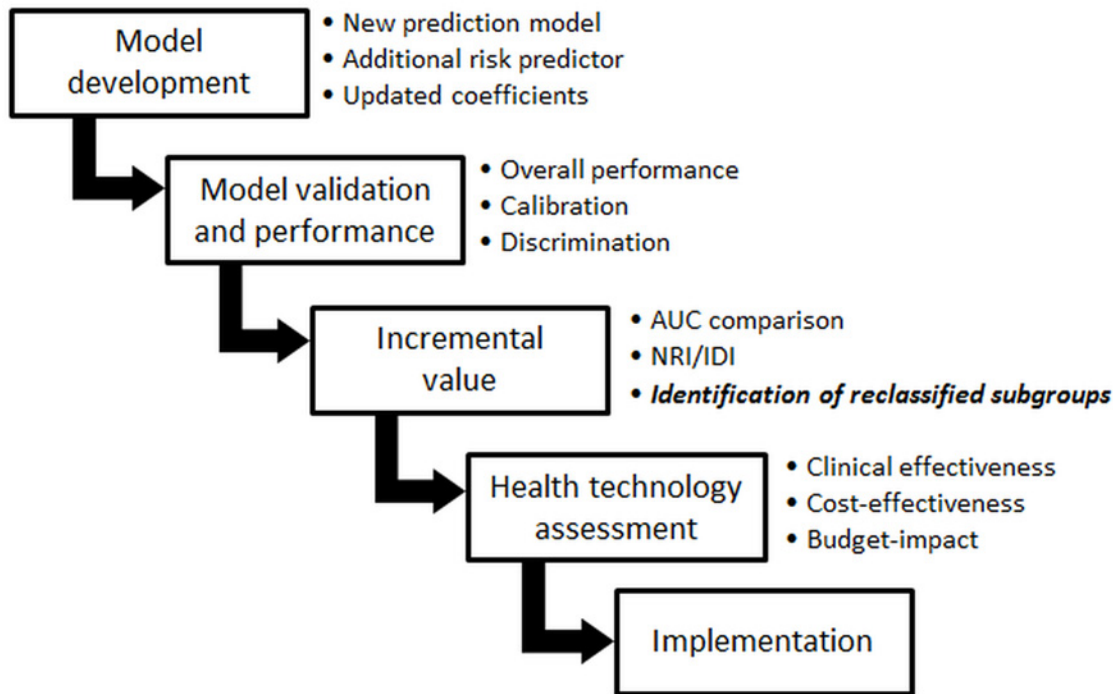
Model development

- New prediction model
- Additional risk predictor
- Updated coefficients

Model validation and performance

- Overall performance
- Calibration
- Discrimination

Incremental value

- AUC comparison
- NRI/IDI
- ***Identification of reclassified subgroups***

Health technology assessment

- Clinical effectiveness
- Cost-effectiveness
- Budget-impact

Implementation